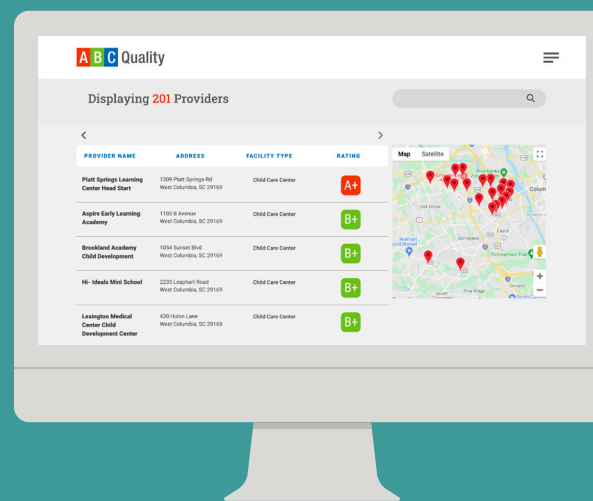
A B C Quality

Displaying 201 Providers

| PROVIDER NAME | ADDRESS | FACILITY TYPE | RATING |
|---|---|---|---|
| Platt Springs Learning Center Head Start | 1309 Platt Springs Rd West Columbia, SC 29169 | Child Care Center | A+ |
| Aspire Early Learning Academy | 1103 S Avenue West Columbia, SC 29169 | Child Care Center | B+ |
| Brookland Academy Child Development | 1054 Sunset Blvd West Columbia, SC 29169 | Child Care Center | B+ |
| Hi- Ideals Mini School | 2233 Leaphart Road West Columbia, SC 29169 | Child Care Center | B+ |
| Lexington Medical Center Child Development Center | 430 Hulon Lane West Columbia, SC 29169 | Child Care Center | B+ |

Map Satellite

Riverbanks

Colum

Cayce

Walmart

Springdale

Timmerman Trail

Pine Ridge

+

−